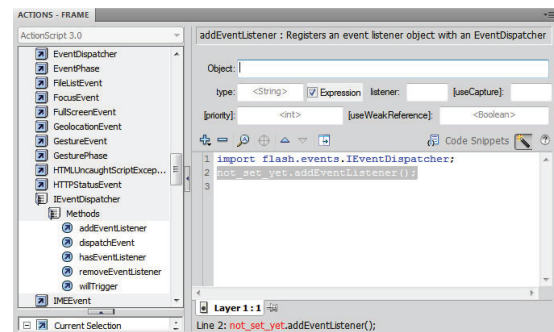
ACTIONS - FRAME

ActionScript 3.0

EventDispatcher
EventPhase
FileListEvent
FocusEvent
FullScreenEvent
GeolocationEvent
GestureEvent
GesturePhase
HTMLUncaughtScriptExcep...
HTTPStatusEvent
IEventDispatcher
Methods
addEventListener
dispatchEvent
hasEventListener
removeEventListener
willTrigger
IMEEvent

Current Selection

addEventListener : Registers an event listener object with an EventDispatcher

Object:
type: <String> Expression listener: [useCapture]:
[priority]: <int> [useWeakReference]: <Boolean>

Code Snippets

1 import flash.events.IEventDispatcher;
2 not_set_yet.addEventListener();

Layer 1 : 1

Line 2: not_set_yet.addEventListener();